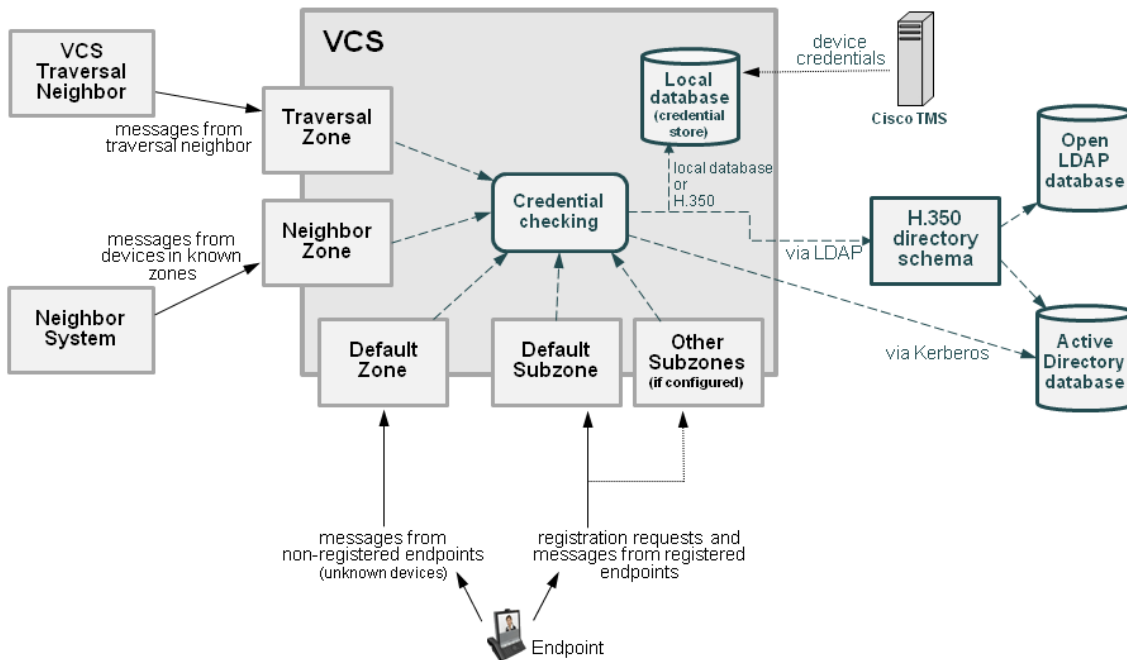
VCS Traversal Neighbor

messages from traversal neighbor

VCS

Traversal Zone

Local database (credential store)

device credentials

Cisco TMS

Open LDAP database

local database or H.350

Credential checking

messages from devices in known zones

Neighbor Zone

via LDAP

H.350 directory schema

Neighbor System

Default Zone

Default Subzone

Other Subzones (if configured)

via Kerberos

Active Directory database

messages from non-registered endpoints (unknown devices)

registration requests and messages from registered endpoints

Endpoint